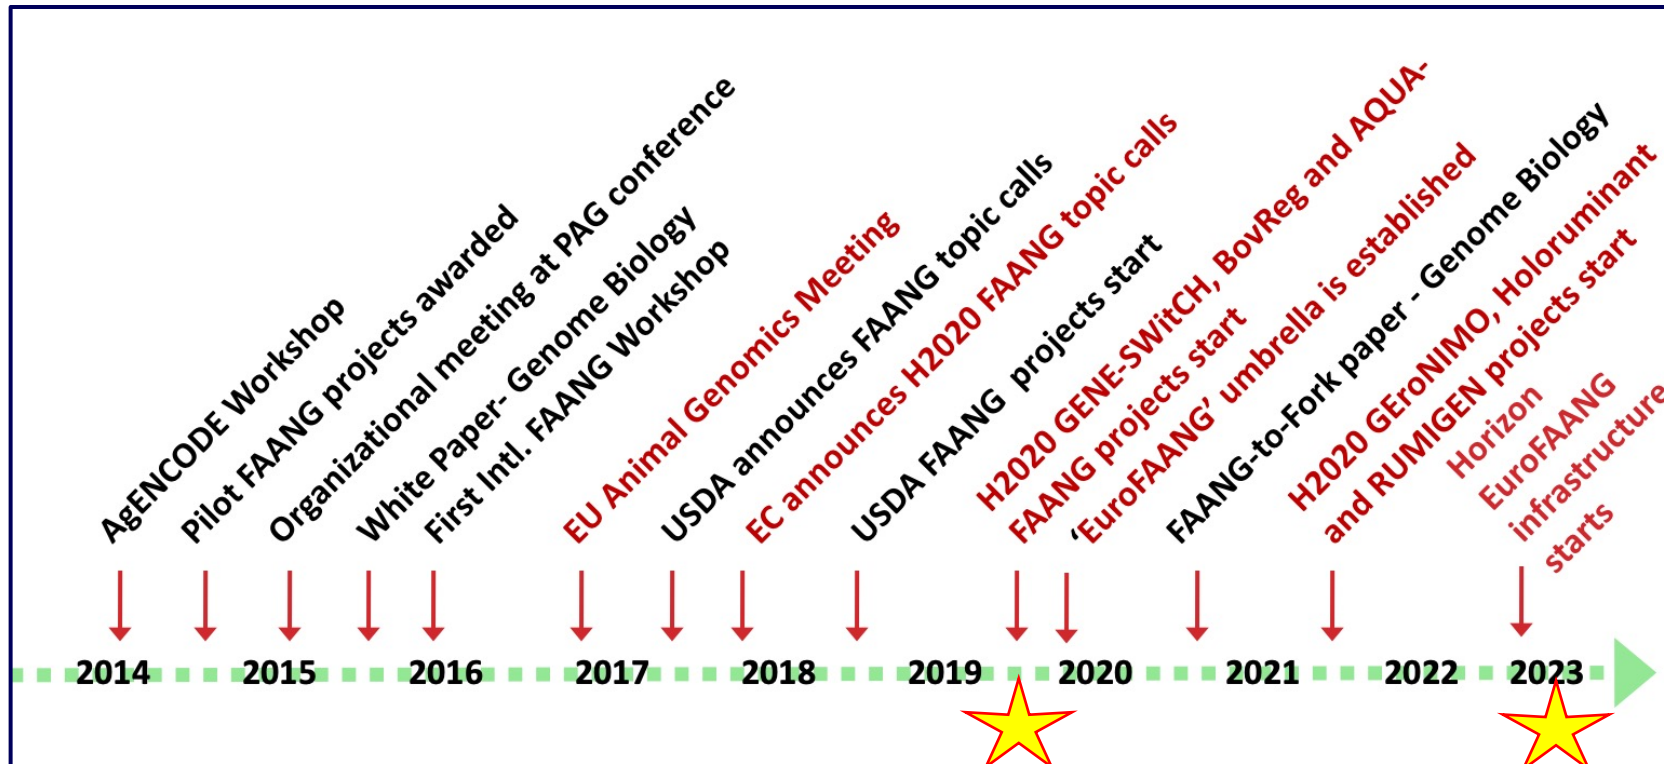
AgENCODE Workshop
Pilot FAANG projects awarded
Organizational meeting at PAG conference
White Paper- Genome Biology
First Intl. FAANG Workshop
EU Animal Genomics Meeting
USDA announces FAANG topic calls
EC announces H2020 FAANG topic calls
USDA FAANG projects start
H2020 GENE-SWitCH, BovReg and AQUA-FAANG projects start
'EuroFAANG' umbrella is established
FAANG-to-Fork paper - Genome Biology
H2020 GEroNIMO, Holoruminant and RUMIGEN projects start
Horizon EuroFAANG infrastructure starts

2014 2015 2016 2017 2018 2019 2020 2021 2022 2023